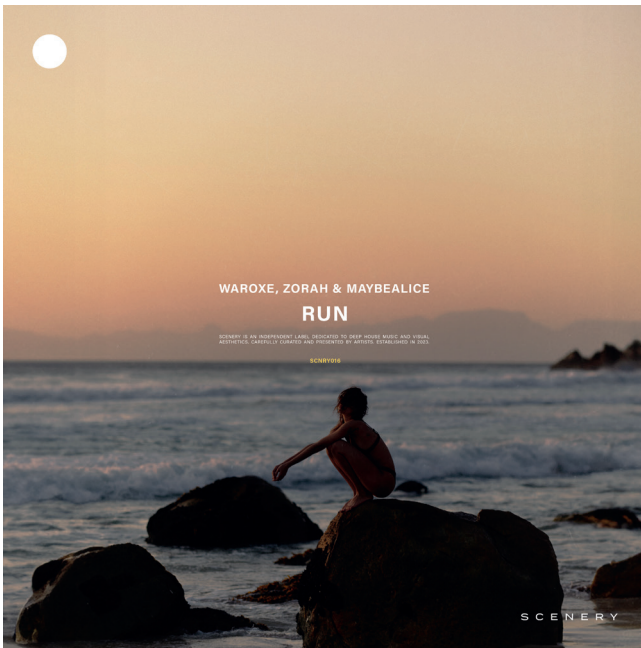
WAROXE, ZORAH & MAYBEALICE

RUN

SCENERY IS AN INDEPENDENT LABEL DEDICATED TO DEEP HOUSE MUSIC AND VISUAL AESTHETICS, CAREFULLY CURATED AND PRESENTED BY ARTISTS. ESTABLISHED IN 2023.

SCNRY016

SCENERY